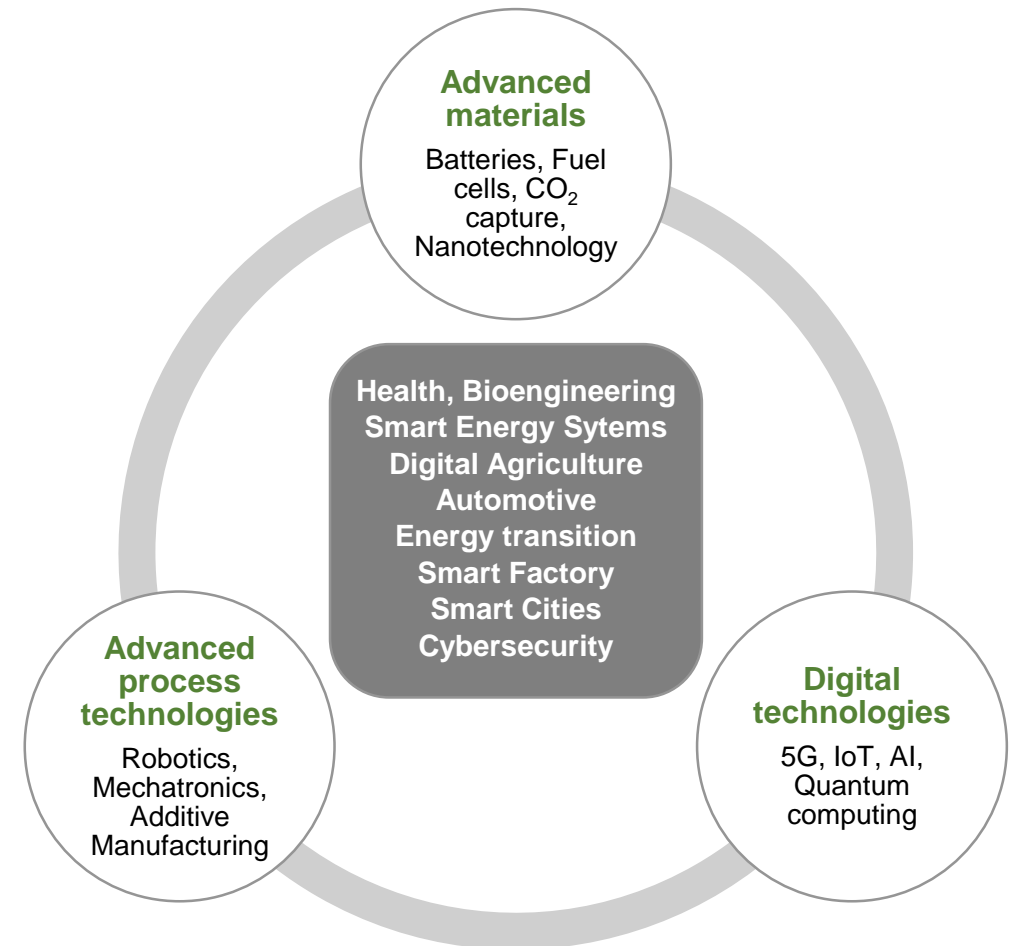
Advanced materials

Batteries, Fuel cells, $CO_2$ capture, Nanotechnology

Health, Bioengineering
Smart Energy Sytems
Digital Agriculture
Automotive
Energy transition
Smart Factory
Smart Cities
Cybersecurity

Advanced process technologies

Robotics, Mechatronics, Additive Manufacturing

Digital technologies

5G, IoT, AI, Quantum computing